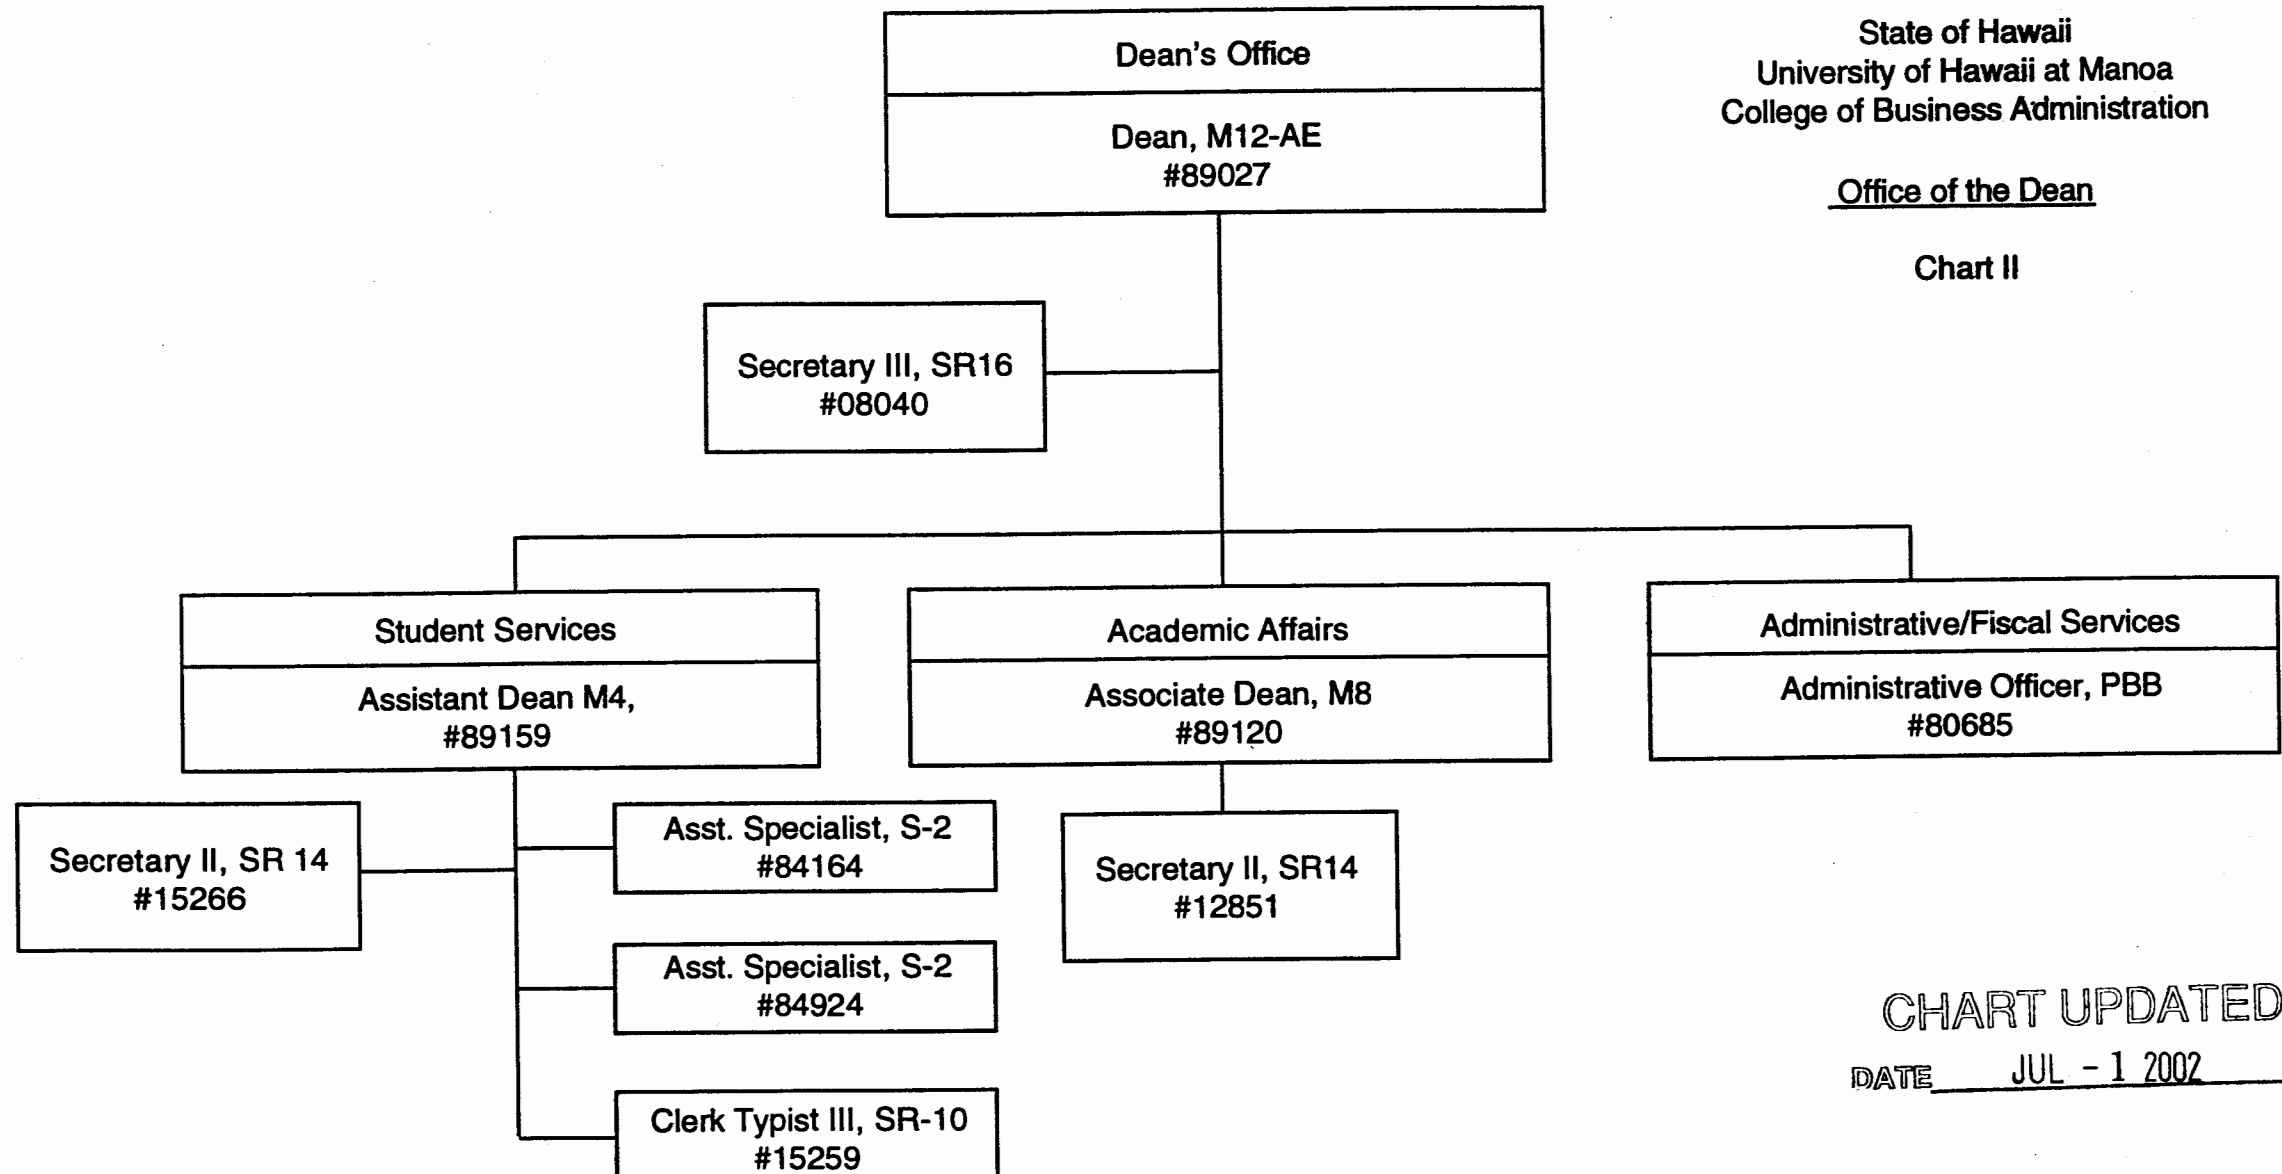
State of Hawaii
University of Hawaii at Manoa
College of Business Administration

Office of the Dean

Chart II

Dean's Office

Dean, M12-AE
#89027

Secretary III, SR16
#08040

Student Services

Assistant Dean M4,
#89159

Academic Affairs

Associate Dean, M8
#89120

Administrative/Fiscal Services

Administrative Officer, PBB
#80685

Secretary II, SR 14
#15266

Asst. Specialist, S-2
#84164

Asst. Specialist, S-2
#84924

Clerk Typist III, SR-10
#15259

Secretary II, SR14
#12851

CHART UPDATED
DATE JUL - 1 2002